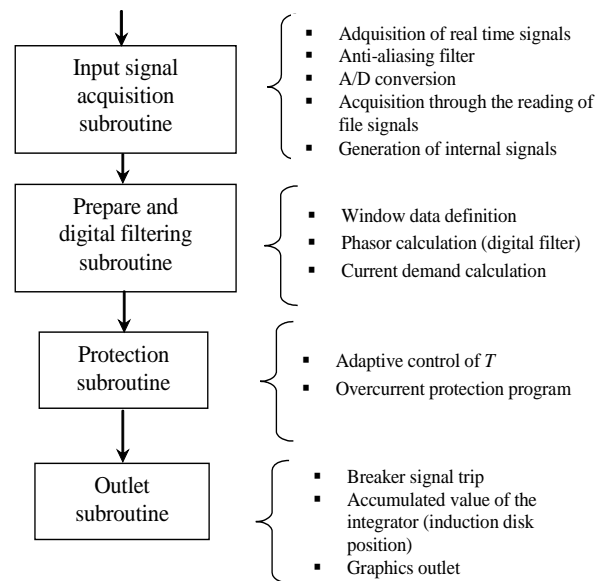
Input signal acquisition subroutine

- Adquisition of real time signals
- Anti-aliasing filter
- A/D conversion
- Acquisition through the reading of file signals
- Generation of internal signals

Prepare and digital filtering subroutine

- Window data definition
- Phasor calculation (digital filter)
- Current demand calculation

Protection subroutine

- Adaptive control of $T$
- Overcurrent protection program

Outlet subroutine

- Breaker signal trip
- Accumulated value of the integrator (induction disk position)
- Graphics outlet